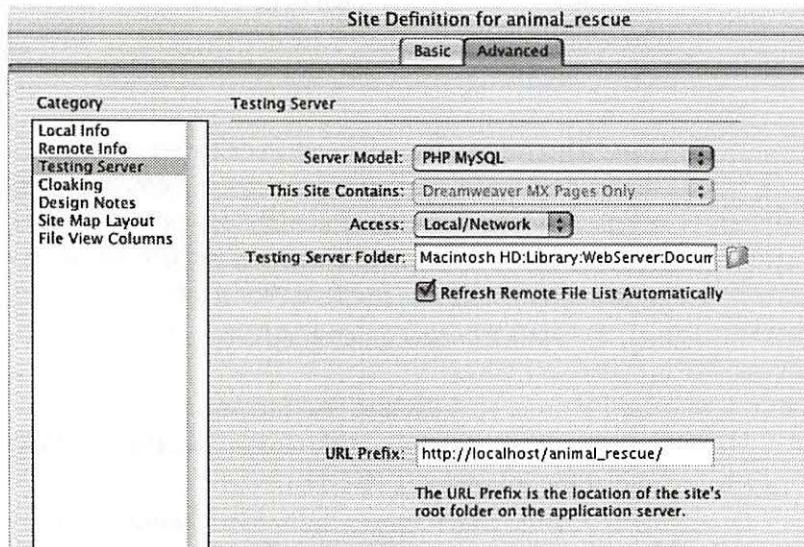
Site Definition for animal_rescue

Basic | Advanced

Category

Local Info
Remote Info
Testing Server
Cloaking
Design Notes
Site Map Layout
File View Columns

Testing Server

Server Model: PHP MySQL

This Site Contains: Dreamweaver MX Pages Only

Access: Local/Network

Testing Server Folder: Macintosh HD:Library:WebServer:Docum

Refresh Remote File List Automatically

URL Prefix: http://localhost/animal_rescue/

The URL Prefix is the location of the site's root folder on the application server.